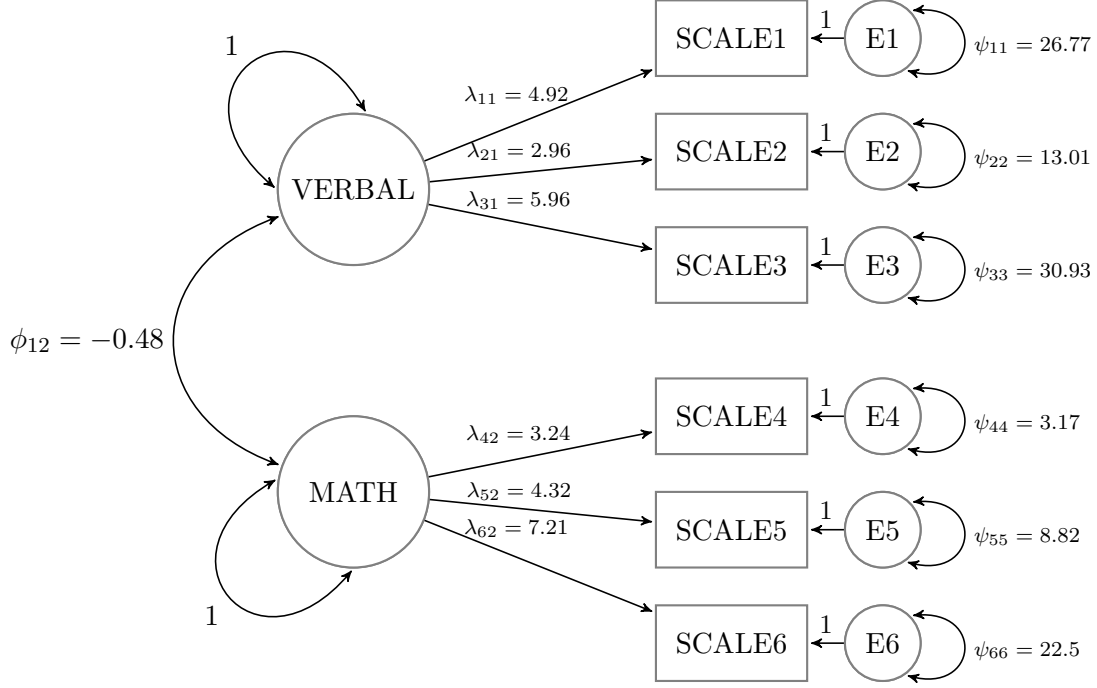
1

VERBAL

$\lambda_{11} = 4.92$

$\lambda_{21} = 2.96$

$\lambda_{31} = 5.96$

SCALE1

1

E1

$\psi_{11} = 26.77$

SCALE2

1

E2

$\psi_{22} = 13.01$

SCALE3

1

E3

$\psi_{33} = 30.93$

$\phi_{12} = -0.48$

MATH

$\lambda_{42} = 3.24$

$\lambda_{52} = 4.32$

$\lambda_{62} = 7.21$

SCALE4

1

E4

$\psi_{44} = 3.17$

SCALE5

1

E5

$\psi_{55} = 8.82$

SCALE6

1

E6

$\psi_{66} = 22.5$

1